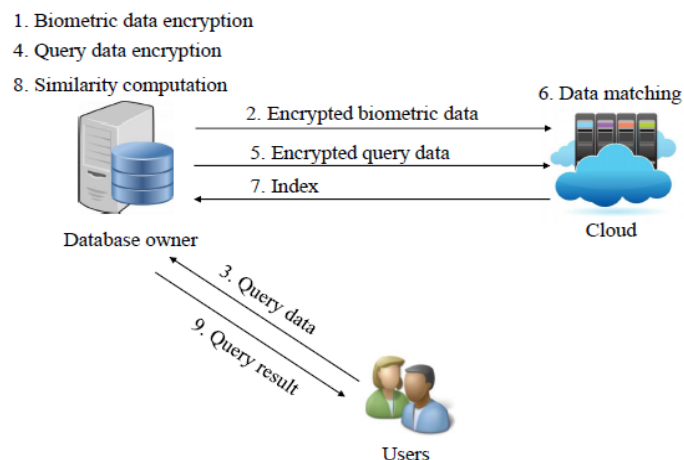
1. Biometric data encryption
4. Query data encryption
8. Similarity computation

6. Data matching

2. Encrypted biometric data
5. Encrypted query data
7. Index

Database owner

Cloud

3. Query data
9. Query result

Users